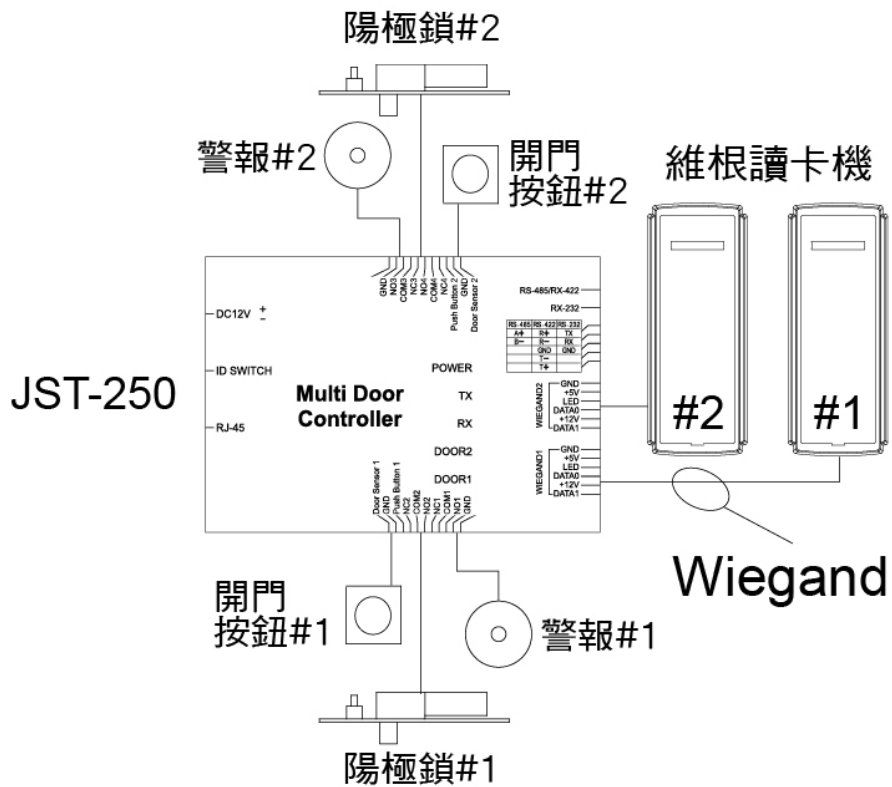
陽極鎖#2

警報#2

開門
按鈕#2

維根讀卡機

GND
NO3
COM3
NC3
NO4
COM4
NC4
Push Button 2
GND
Door Sensor 2

RS-485/RX-422
RX-232

| RS 485 | RS 422 | RS 232 |
|---|---|---|
| A+ | R+ | TX |
| B- | R- | RX |
| | GND | GND |
| | T- | |
| | T+ | |

DC12V + -
ID SWITCH
RJ-45

JST-250

Multi Door Controller

POWER
TX
RX
DOOR2
DOOR1

WIEGAND2
GND
+5V
LED
DATA0
+12V
DATA1

WIEGAND1
GND
+5V
LED
DATA0
+12V
DATA1

#2
#1

Door Sensor 1
GND
Push Button 1
NC2
COM2
NO2
NC1
COM1
NO1
GND

Wiegand

開門
按鈕#1

警報#1

陽極鎖#1